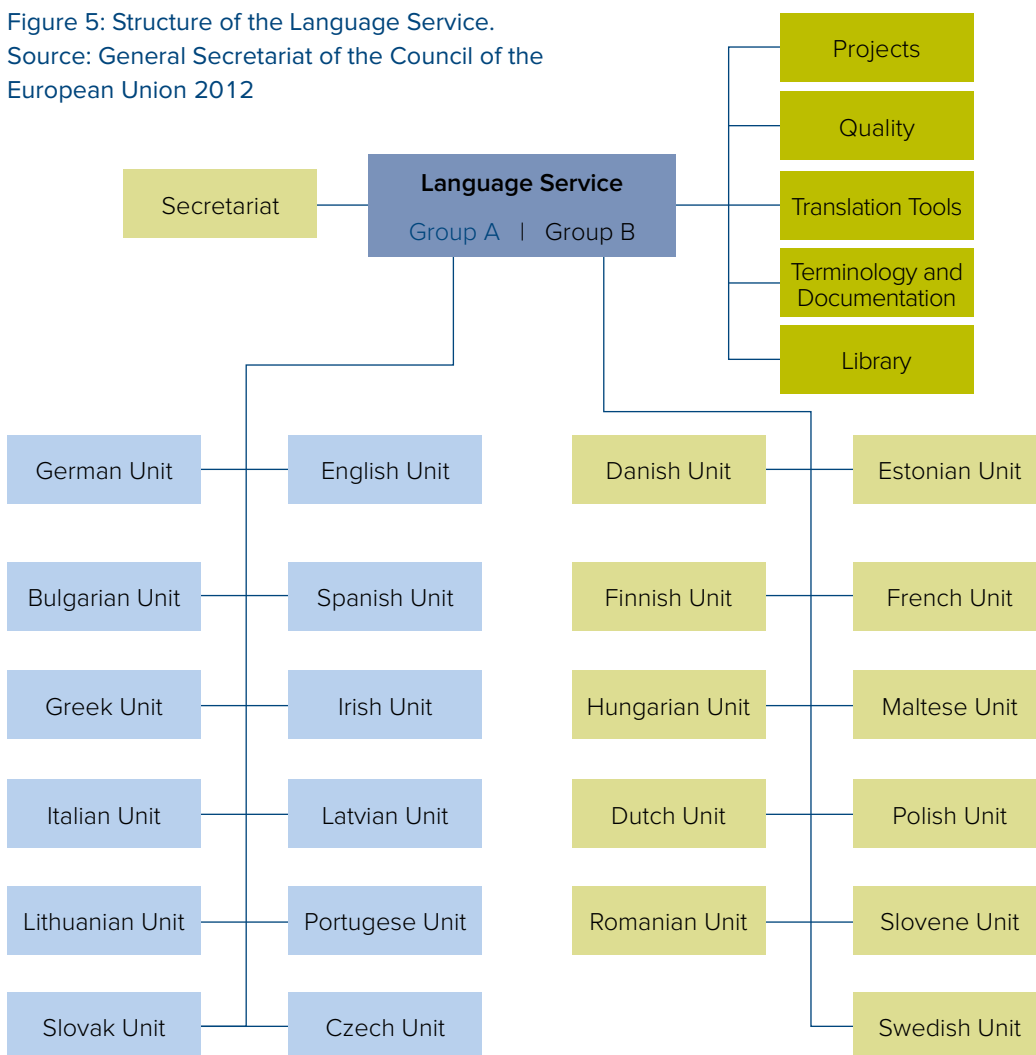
Figure 5: Structure of the Language Service. Source: General Secretariat of the Council of the European Union 2012

Projects

Quality

Translation Tools

Terminology and Documentation

Library

Secretariat

Language Service

Group A | Group B

German Unit

English Unit

Bulgarian Unit

Spanish Unit

Greek Unit

Irish Unit

Italian Unit

Latvian Unit

Lithuanian Unit

Portugese Unit

Slovak Unit

Czech Unit

Danish Unit

Estonian Unit

Finnish Unit

French Unit

Hungarian Unit

Maltese Unit

Dutch Unit

Polish Unit

Romanian Unit

Slovene Unit

Swedish Unit